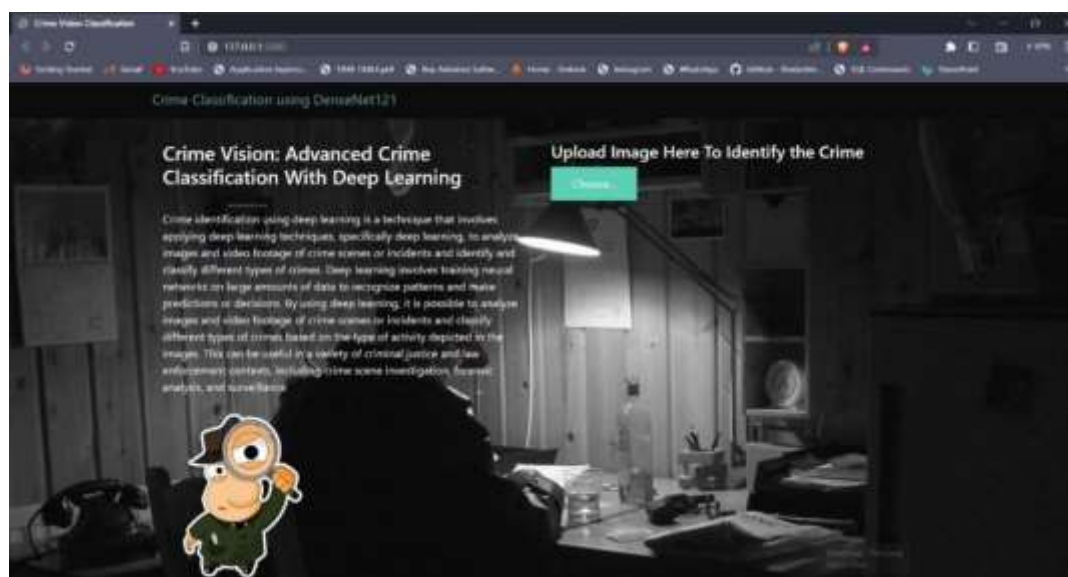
Crime Video Classification

Crime Classification using DenseNet121

Crime Vision: Advanced Crime Classification With Deep Learning

Crime identification using deep learning is a technique that involves applying deep learning techniques, specifically deep learning, to analyze images and video footage of crime scenes or incidents and identify and classify different types of crimes. Deep learning involves training neural networks on large amounts of data to recognize patterns and make predictions or decisions. By using deep learning, it is possible to analyze images and video footage of crime scenes or incidents and classify different types of crimes based on the type of activity depicted in the images. This can be useful in a variety of criminal justice and law enforcement contexts, including crime scene investigation, forensic analysis, and surveillance.

Upload Image Here To Identify the Crime

Choose...